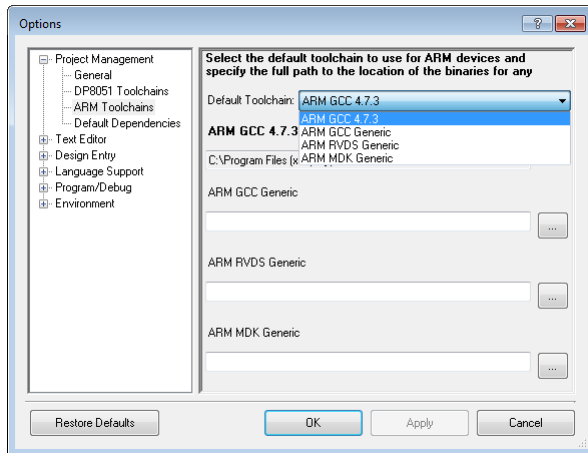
Options

?

Project Management
General
DP8051 Toolchains
ARM Toolchains
Default Dependencies
Text Editor
Design Entry
Language Support
Program/Debug
Environment

Select the default toolchain to use for ARM devices and specify the full path to the location of the binaries for any

Default Toolchain: ARM GCC 4.7.3

ARM GCC 4.7.3
ARM GCC Generic
ARM RVDS Generic
ARM MDK Generic

ARM GCC 4.7.3

C:\Program Files (x

ARM GCC Generic

...

ARM RVDS Generic

...

ARM MDK Generic

...

Restore Defaults

OK

Apply

Cancel